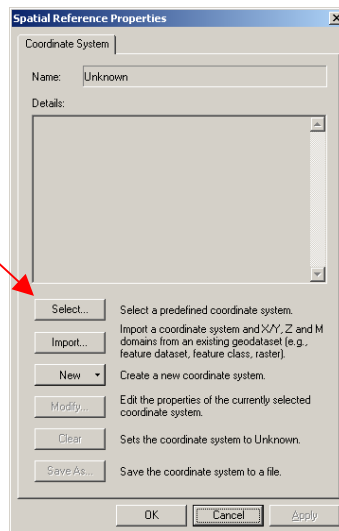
Spatial Reference Properties

Coordinate System

Name: Unknown

Details:

Select... Select a predefined coordinate system.

Import... Import a coordinate system and X/Y, Z and M domains from an existing geodataset (e.g., feature dataset, feature class, raster).

New ▾ Create a new coordinate system.

Modify... Edit the properties of the currently selected coordinate system.

Clear Sets the coordinate system to Unknown.

Save As... Save the coordinate system to a file.

OK Cancel Apply